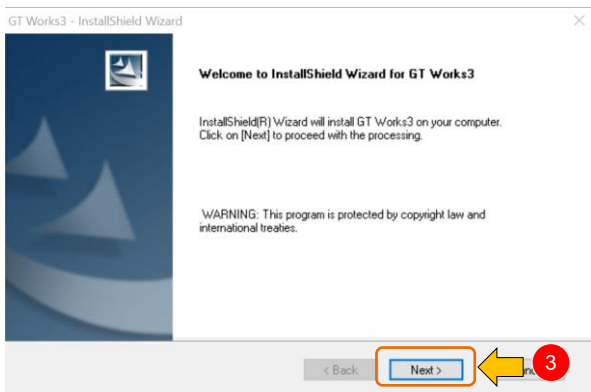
GT Works3 - InstallShield Wizard

Welcome to InstallShield Wizard for GT Works3

InstallShield(R) Wizard will install GT Works3 on your computer. Click on [Next] to proceed with the processing.

WARNING: This program is protected by copyright law and international treaties.

< Back

Next >

3

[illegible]